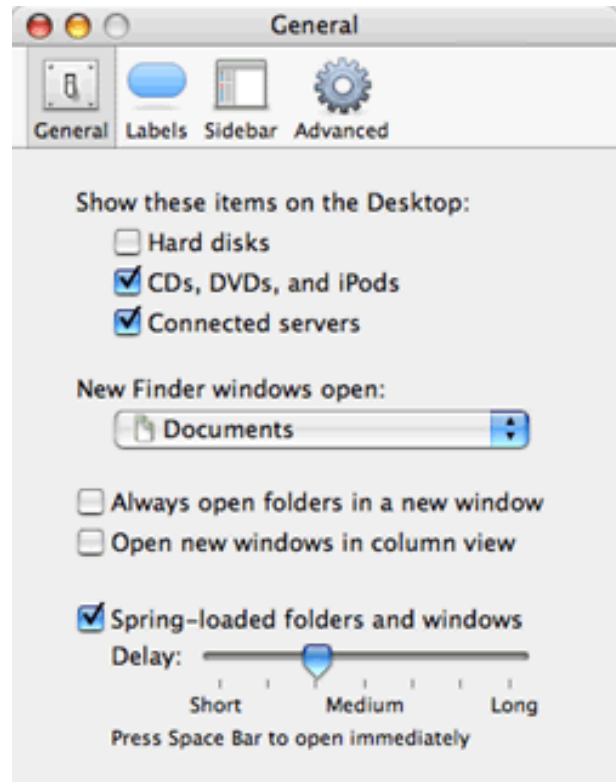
General

General Labels Sidebar Advanced

Show these items on the Desktop:

Hard disks

CDs, DVDs, and iPods

Connected servers

New Finder windows open:

Documents

Always open folders in a new window

Open new windows in column view

Spring-loaded folders and windows

Delay:

Short Medium Long

Press Space Bar to open immediately